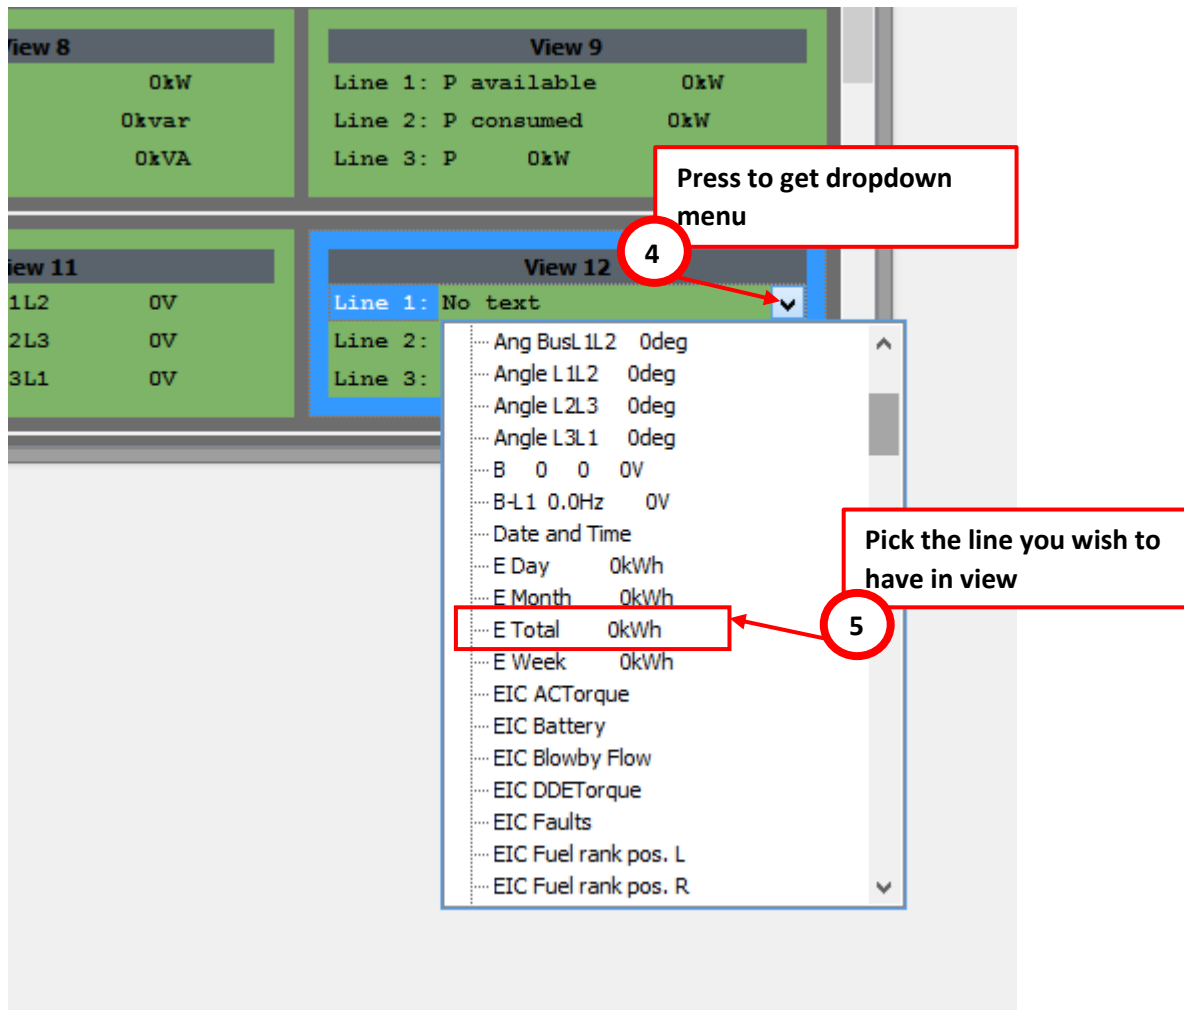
iew 8
0kW
0kvar
0kVA

View 9
Line 1: P available 0kW
Line 2: P consumed 0kW
Line 3: P 0kW

Press to get dropdown menu

4

iew 11
1L2 0V
2L3 0V
3L1 0V

View 12
Line 1: No text
Line 2:
Line 3:

Ang BusL1L2 0deg
Angle L1L2 0deg
Angle L2L3 0deg
Angle L3L1 0deg
B 0 0 0V
B-L1 0.0Hz 0V
Date and Time
E Day 0kWh
E Month 0kWh
E Total 0kWh
E Week 0kWh
EIC ACTorque
EIC Battery
EIC Blowby Flow
EIC DDETorque
EIC Faults
EIC Fuel rank pos. L
EIC Fuel rank pos. R

Pick the line you wish to have in view

5